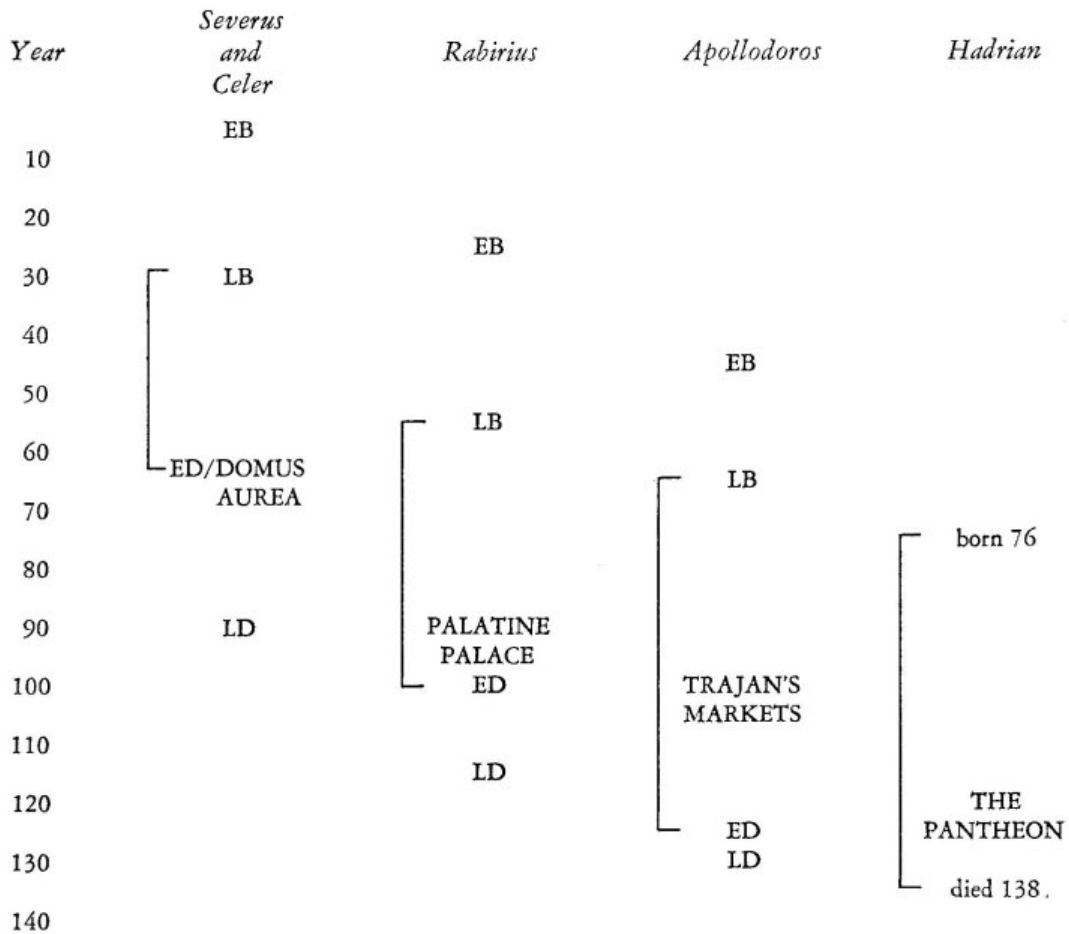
| Year | Severus and Celer | Rabirius | Apollodoros | Hadrian |
|---|---|---|---|---|
| | EB | | | |
| 10 | | | | |
| 20 | | EB | | |
| 30 | LB | | | |
| 40 | | | | |
| 50 | | | EB | |
| 60 | ED/DOMUS AUREA | LB | | |
| 70 | | | LB | |
| 80 | | | | born 76 |
| 90 | LD | PALATINE PALACE | | |
| 100 | | ED | TRAJAN'S MARKETS | |
| 110 | | | | |
| 120 | | LD | | THE PANTHEON |
| 130 | | | ED LD | |
| 140 | | | | died 138. |